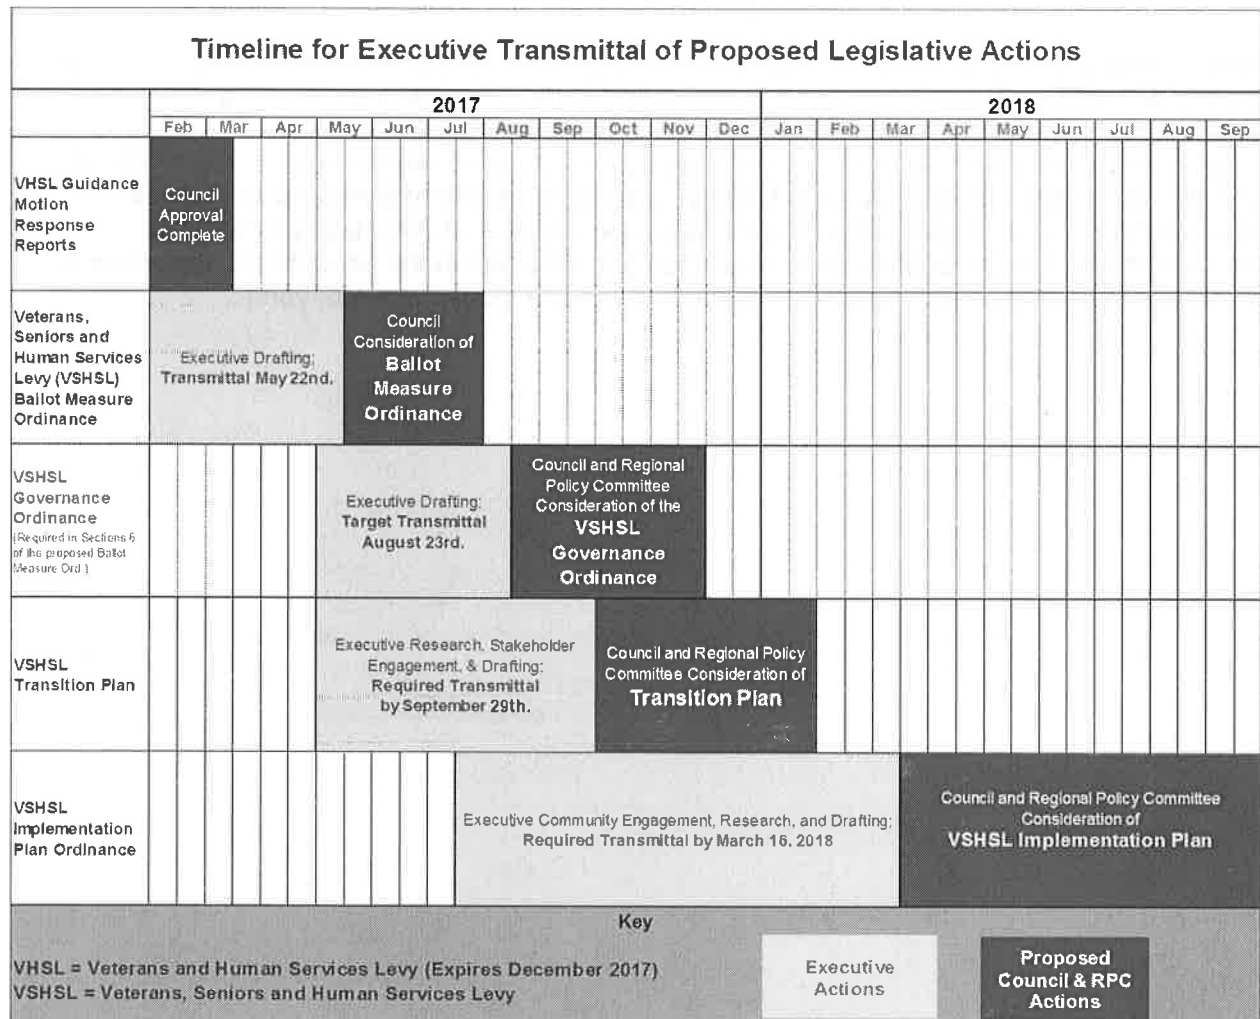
Timeline for Executive Transmittal of Proposed Legislative Actions

2017

Feb Mar Apr May Jun Jul Aug Sep Oct Nov Dec

2018

Jan Feb Mar Apr May Jun Jul Aug Sep

VHSL Guidance Motion Response Reports

Council Approval Complete

Veterans, Seniors and Human Services Levy (VSHSL) Ballot Measure Ordinance

Executive Drafting: Transmittal May 22nd.

Council Consideration of Ballot Measure Ordinance

VSHSL Governance Ordinance (Required in Sections 6 of the proposed Ballot Measure Ord.)

Executive Drafting: Target Transmittal August 23rd.

Council and Regional Policy Committee Consideration of the VSHSL Governance Ordinance

VSHSL Transition Plan

Executive Research, Stakeholder Engagement, & Drafting: Required Transmittal by September 29th.

Council and Regional Policy Committee Consideration of Transition Plan

VSHSL Implementation Plan Ordinance

Executive Community Engagement, Research, and Drafting: Required Transmittal by March 16, 2018

Council and Regional Policy Committee Consideration of VSHSL Implementation Plan

Key

VHSL = Veterans and Human Services Levy (Expires December 2017)
VSHSL = Veterans, Seniors and Human Services Levy

Executive Actions

Proposed Council & RPC Actions